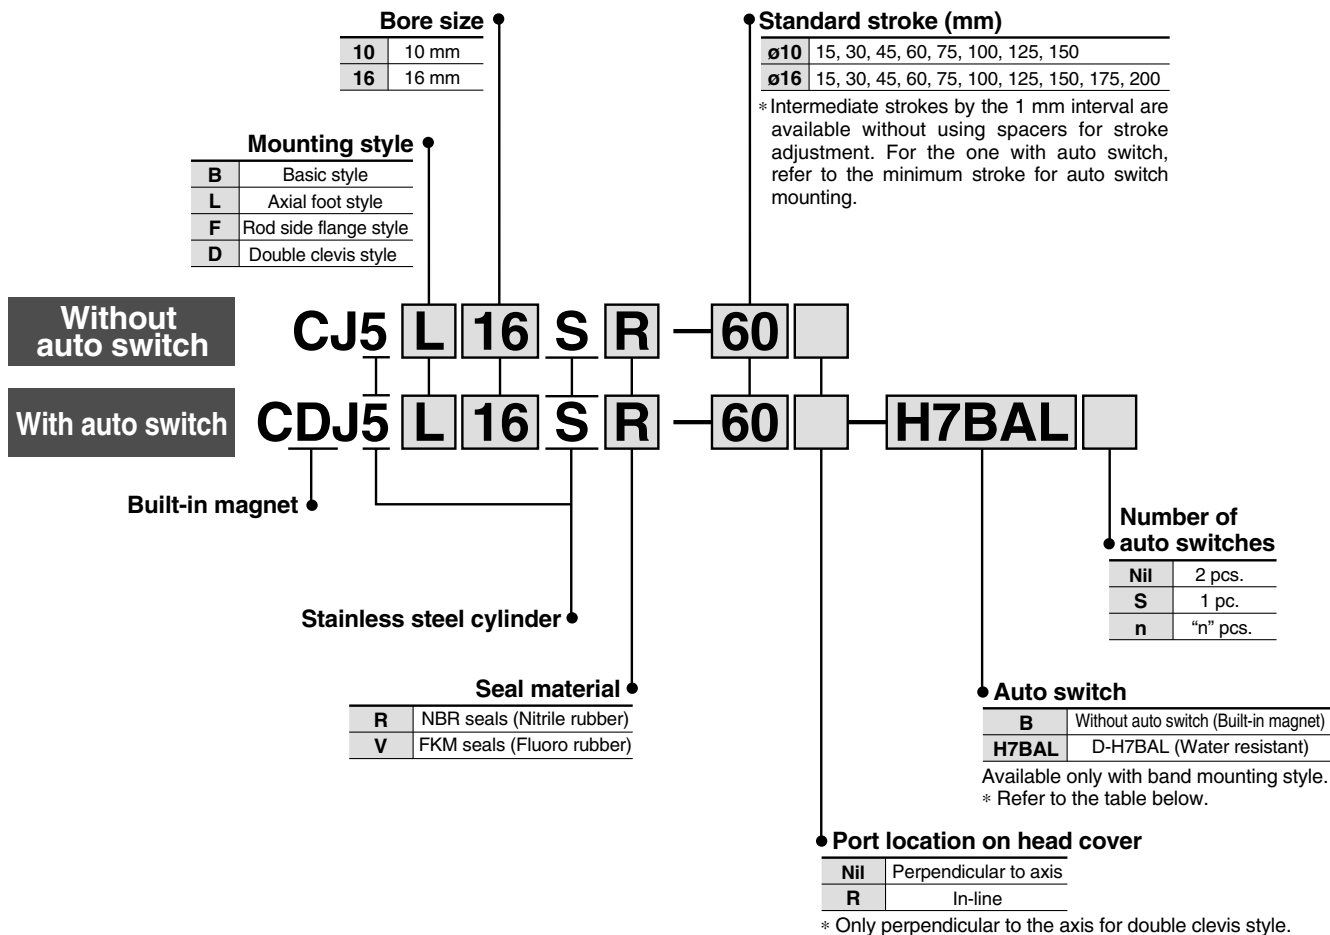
Bore size

| 10 | 10 mm |
|---|---|
| 16 | 16 mm |

Standard stroke (mm)

| ø10 | 15, 30, 45, 60, 75, 100, 125, 150 |
|---|---|
| ø16 | 15, 30, 45, 60, 75, 100, 125, 150, 175, 200 |

∗Intermediate strokes by the 1 mm interval are available without using spacers for stroke adjustment. For the one with auto switch, refer to the minimum stroke for auto switch mounting.

Mounting style

| B | Basic style |
|---|---|
| L | Axial foot style |
| F | Rod side flange style |
| D | Double clevis style |

Without auto switch CJ5 L 16 S R — 60

With auto switch CDJ5 L 16 S R — 60 — H7BAL

Built-in magnet

Number of auto switches

| Nil | 2 pcs. |
|---|---|
| S | 1 pc. |
| n | “n” pcs. |

Stainless steel cylinder

Seal material

| R | NBR seals (Nitrile rubber) |
|---|---|
| V | FKM seals (Fluoro rubber) |

Auto switch

| B | Without auto switch (Built-in magnet) |
|---|---|
| H7BAL | D-H7BAL (Water resistant) |

Available only with band mounting style.
∗ Refer to the table below.

Port location on head cover

| Nil | Perpendicular to axis |
|---|---|
| R | In-line |

∗ Only perpendicular to the axis for double clevis style.